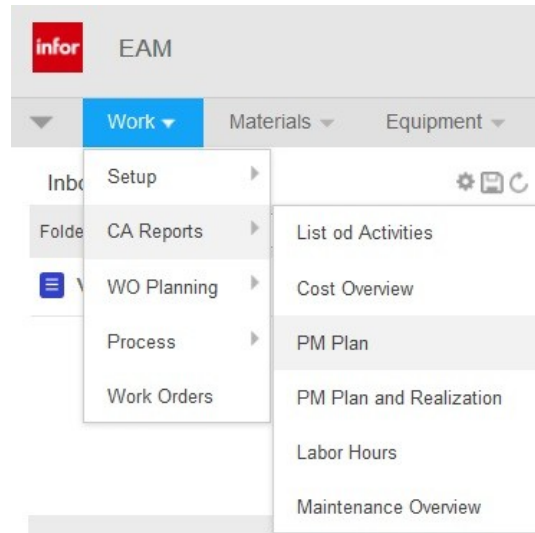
infor EAM

Work Materials Equipment

Inbo

Folde

V

Setup

CA Reports

WO Planning

Process

Work Orders

List od Activities

Cost Overview

PM Plan

PM Plan and Realization

Labor Hours

Maintenance Overview